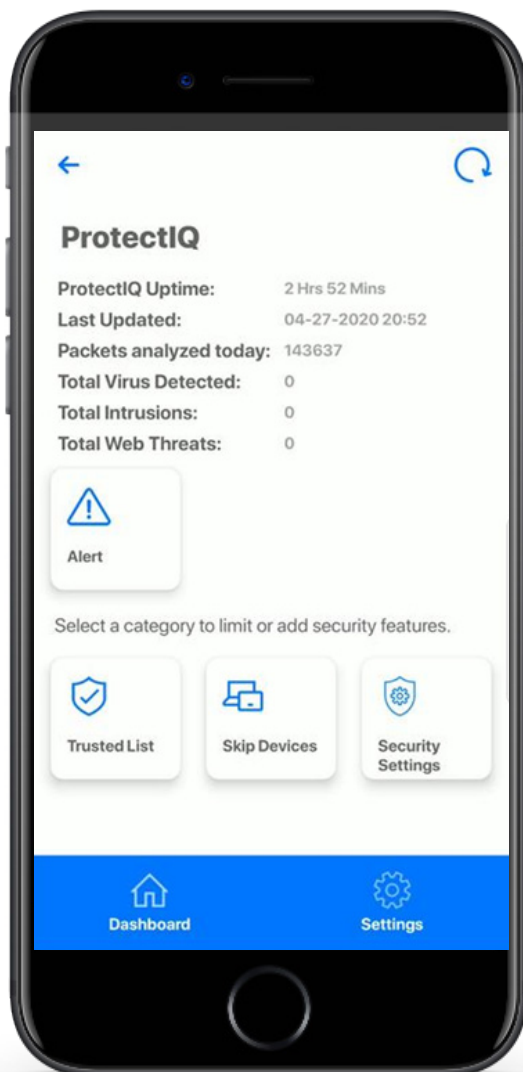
ProtectIQ

ProtectIQ Uptime: 2 Hrs 52 Mins
Last Updated: 04-27-2020 20:52
Packets analyzed today: 143637
Total Virus Detected: 0
Total Intrusions: 0
Total Web Threats: 0

Alert

Select a category to limit or add security features.

Trusted List

Skip Devices

Security Settings

Dashboard

Settings